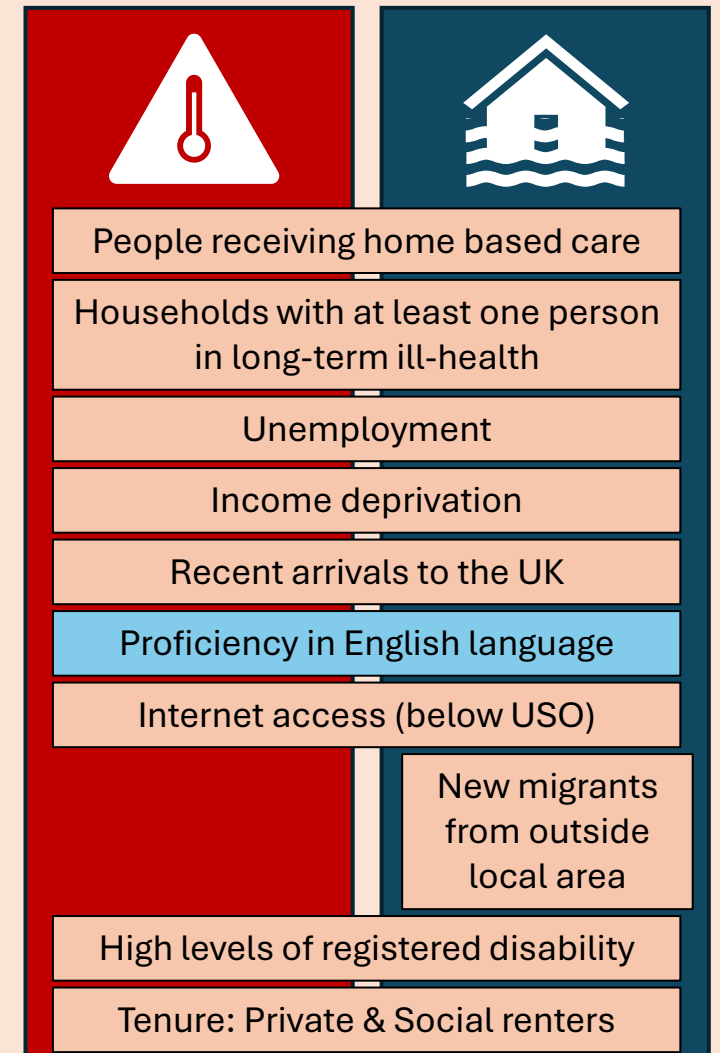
People receiving home based care

Households with at least one person in long-term ill-health

Unemployment

Income deprivation

Recent arrivals to the UK

Proficiency in English language

Internet access (below USO)

New migrants from outside local area

High levels of registered disability

Tenure: Private & Social renters